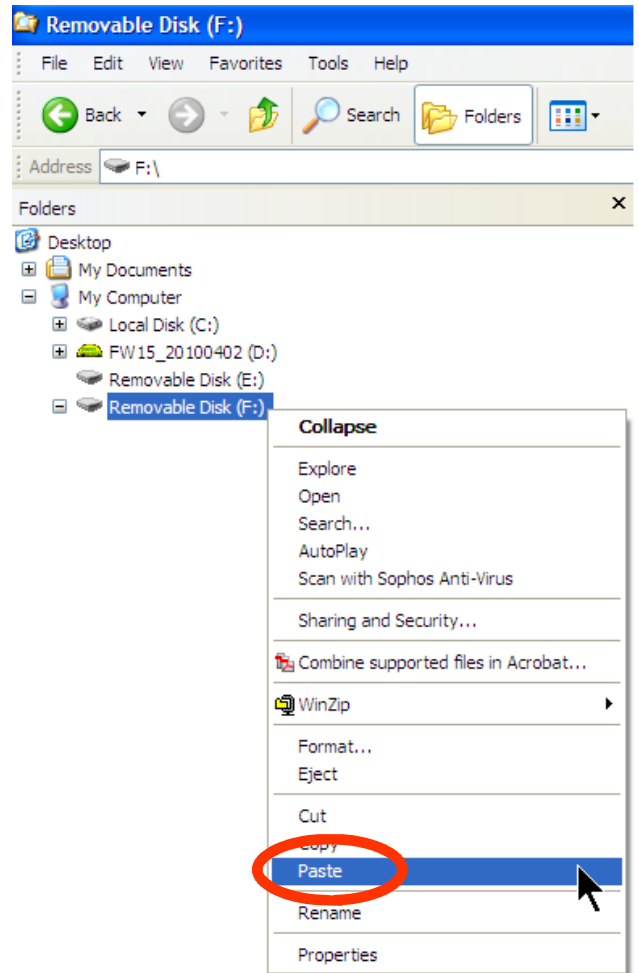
Removable Disk (F:)

File Edit View Favorites Tools Help

Back Search Folders

Address F:\

Folders

Desktop
My Documents
My Computer
Local Disk (C:)
FW15_20100402 (D:)
Removable Disk (E:)
Removable Disk (F:)

Collapse

Explore
Open
Search...
AutoPlay
Scan with Sophos Anti-Virus

Sharing and Security...

Combine supported files in Acrobat...

WinZip

Format...
Eject

Cut
Copy
Paste

Rename

Properties